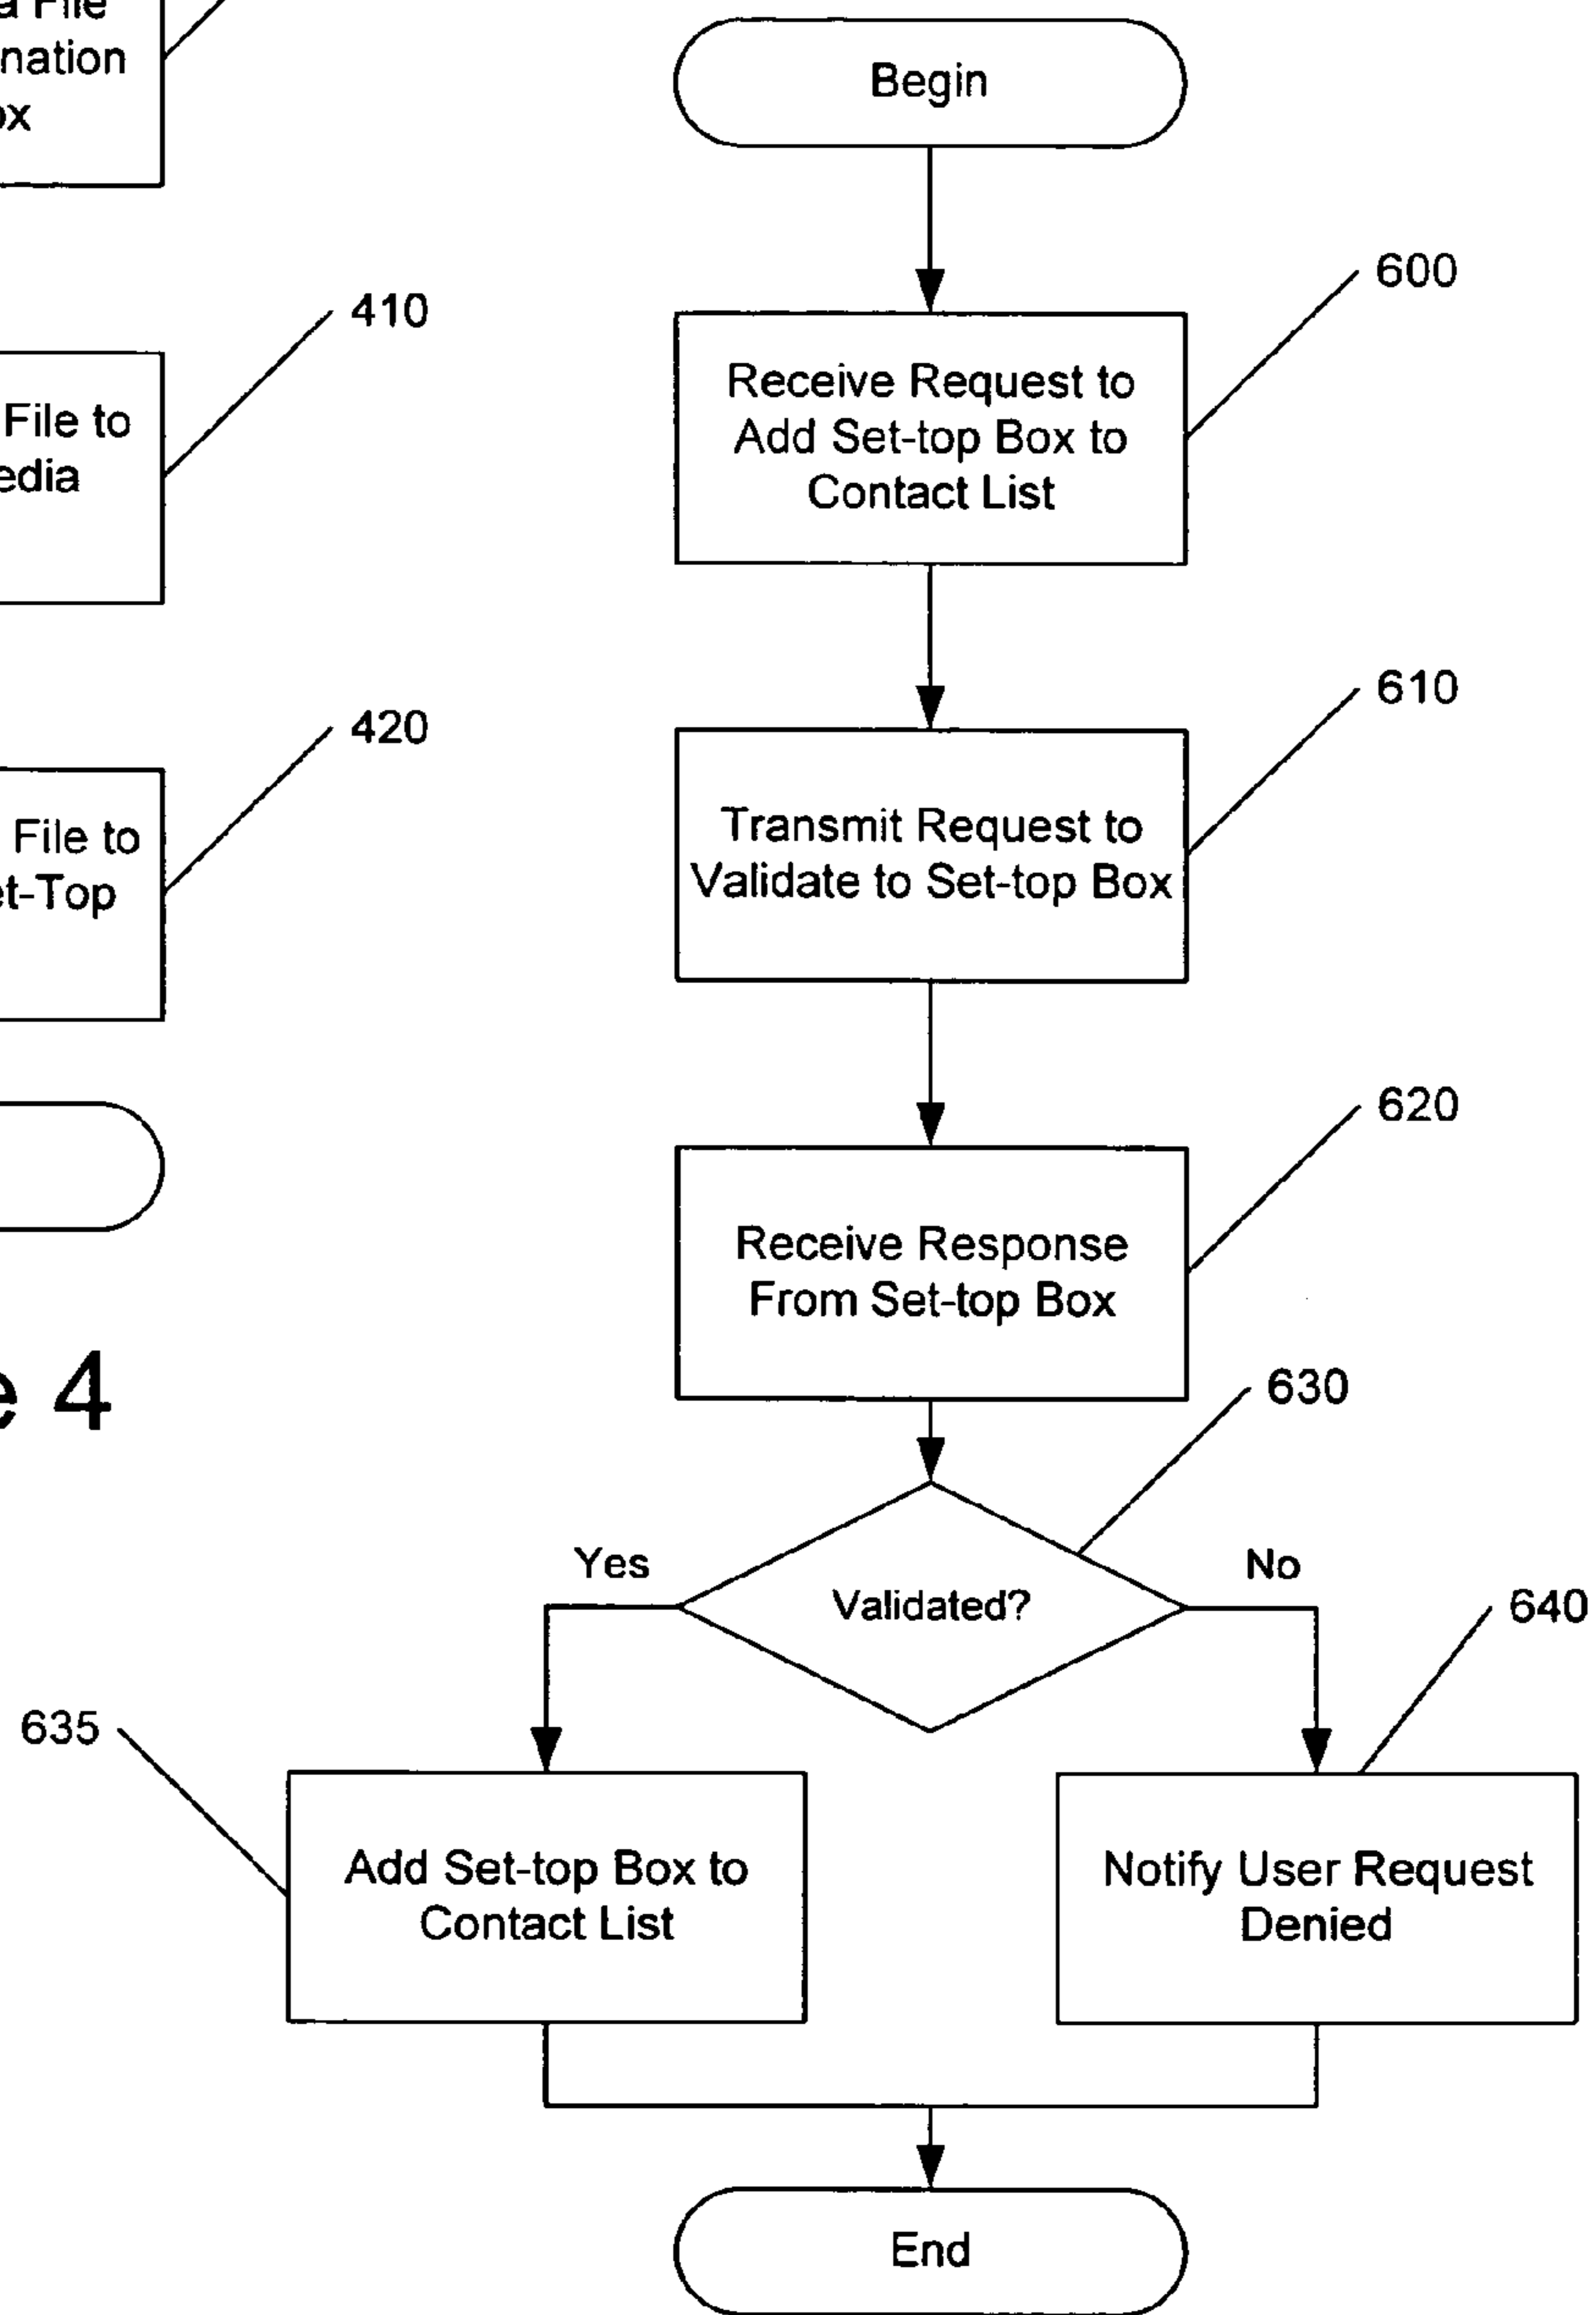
a File
nation
ox

410

File to
edia

420

File to
t-Top

e 4

Begin

600

Receive Request to Add Set-top Box to Contact List

610

Transmit Request to Validate to Set-top Box

620

Receive Response From Set-top Box

630

Validated?

Yes

No

635

Add Set-top Box to Contact List

640

Notify User Request Denied

End